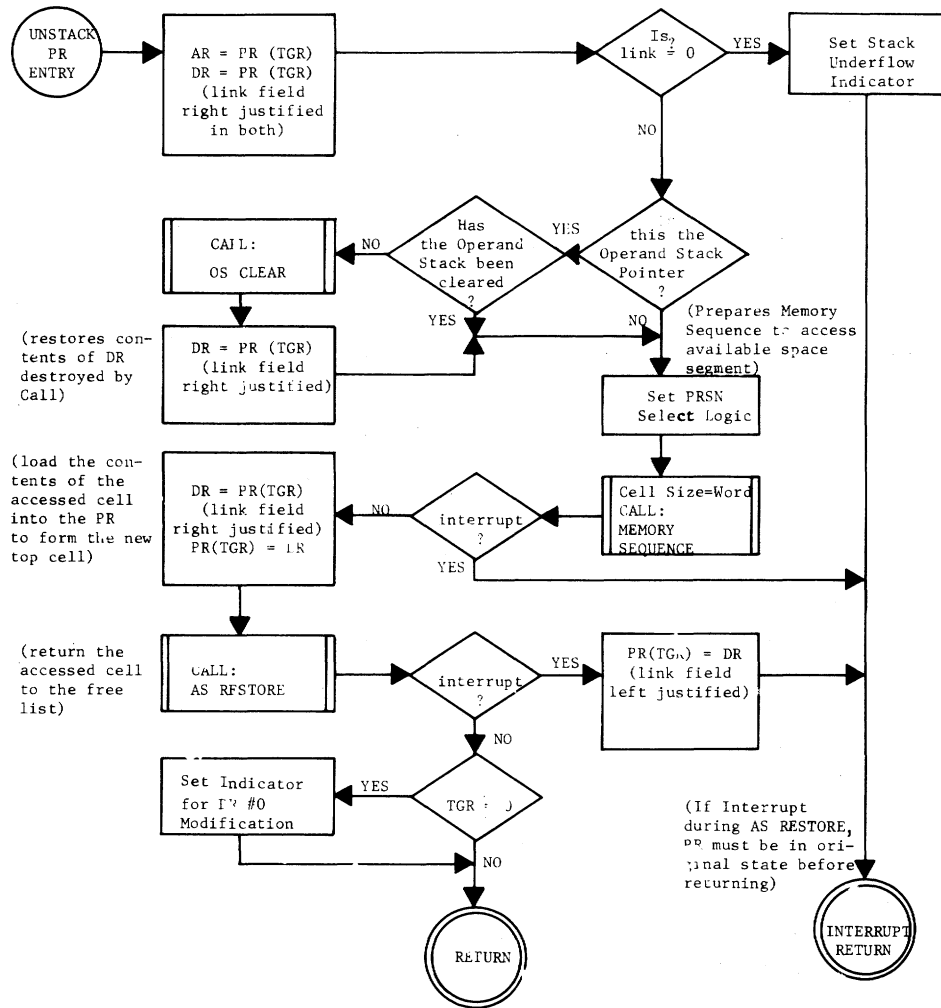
UNSTACK PR ENTRY

AR = PR (TGR)
DR = PR (TGR)
(link field right justified in both)

Is link = 0 ?

YES

Set Stack Underflow Indicator

NO

Is this the Operand Stack Pointer ?

YES

Has the Operand Stack been cleared ?

NO

CALL:
OS CLEAR

(restores contents of DR destroyed by Call)

DR = PR (TGR)
(link field right justified)

YES

NO

(Prepares Memory Sequence to access available space segment)

Set PRSN Select Logic

(load the contents of the accessed cell into the PR to form the new top cell)

DR = PR(TGR)
(link field right justified)
PR(TGR) = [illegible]R

NO

interrupt ?

Cell Size=Word
CALL:
MEMORY SEQUENCE

YES

(return the accessed cell to the free list)

CALL:
AS RFSTORE

interrupt ?

YES

PR(TG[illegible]) = DR
(link field left justified)

NO

Set Indicator for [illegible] #0 Modification

YES

TGR = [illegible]

NO

RETURN

(If Interrupt during AS RESTORE, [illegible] must be in ori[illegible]nal state before returning)

INTERRUPT RETURN